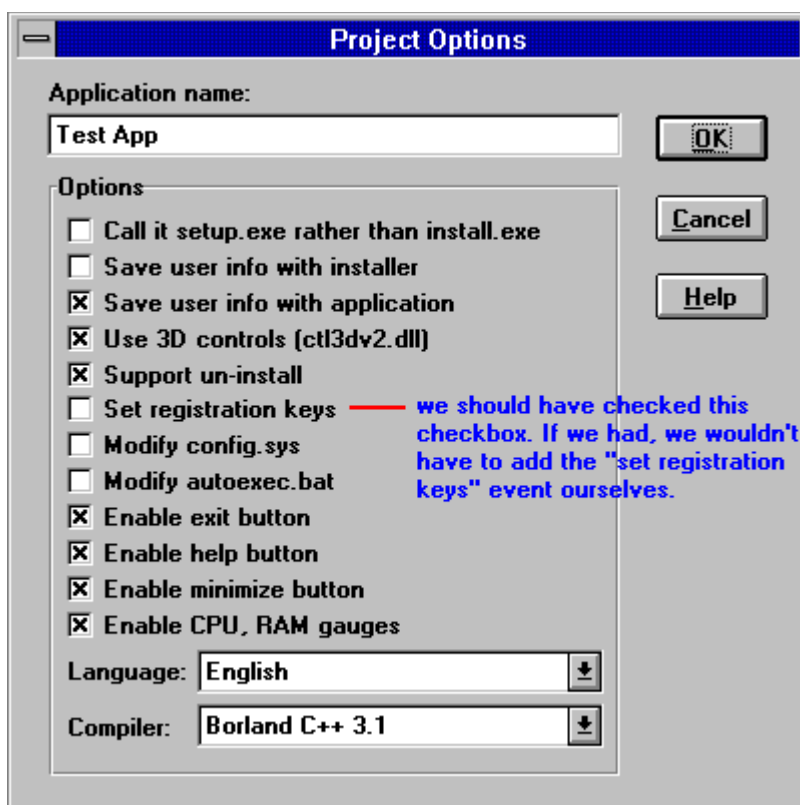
Project Options

Application name:

Test App

OK

Cancel

Help

Options

Call it setup.exe rather than install.exe

Save user info with installer

Save user info with application

Use 3D controls (ctl3dv2.dll)

Support un-install

Set registration keys

we should have checked this checkbox. If we had, we wouldn't have to add the "set registration keys" event ourselves.

Modify config.sys

Modify autoexec.bat

Enable exit button

Enable help button

Enable minimize button

Enable CPU, RAM gauges

Language: English

Compiler: Borland C++ 3.1